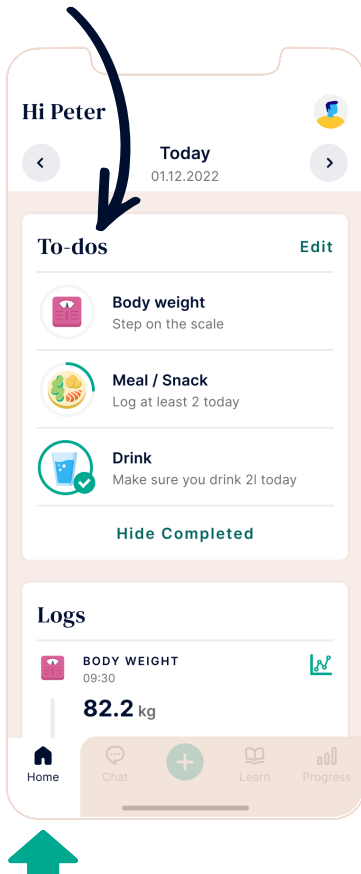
Hi Peter

Today
01.12.2022

To-dos
Edit

Body weight
Step on the scale

Meal / Snack
Log at least 2 today

Drink
Make sure you drink 2l today

Hide Completed

Logs

BODY WEIGHT
09:30
82.2 kg

Home
Chat
Learn
Progress